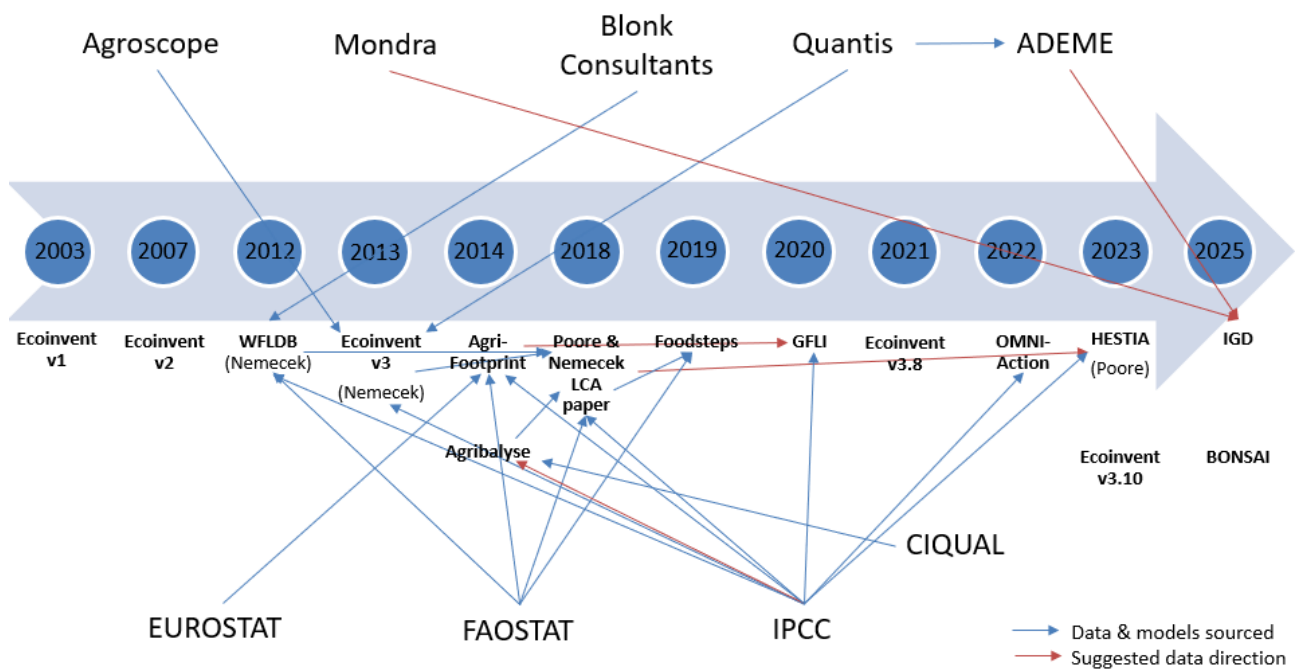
Agroscope

Mondra

Blonk Consultants

Quantis

ADEME

2003

2007

2012

2013

2014

2018

2019

2020

2021

2022

2023

2025

Ecoinvent v1

Ecoinvent v2

WFLDB (Nemecek)

Ecoinvent v3 (Nemecek)

Agri-Footprint

Poore & Nemecek LCA paper

Foodsteps

GFLI

Ecoinvent v3.8

OMNI-Action

HESTIA (Poore)

IGD

Agribalyse

Ecoinvent v3.10

BONSAI

CIQUAL

EUROSTAT

FAOSTAT

IPCC

Data & models sourced

Suggested data direction